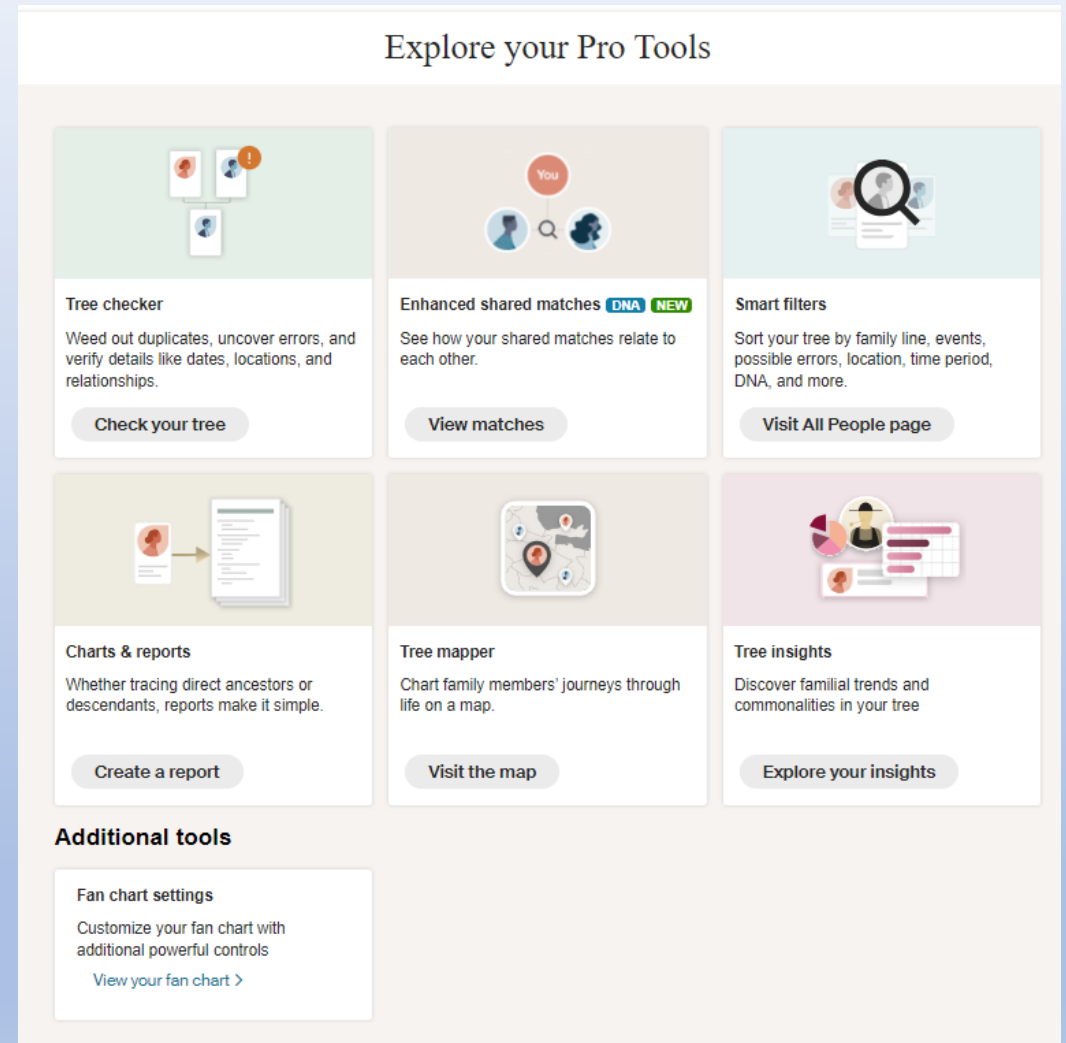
Explore your Pro Tools

You

Tree checker

Weed out duplicates, uncover errors, and verify details like dates, locations, and relationships.

Check your tree

Enhanced shared matches DNA NEW

See how your shared matches relate to each other.

View matches

Smart filters

Sort your tree by family line, events, possible errors, location, time period, DNA, and more.

Visit All People page

Charts & reports

Whether tracing direct ancestors or descendants, reports make it simple.

Create a report

Tree mapper

Chart family members' journeys through life on a map.

Visit the map

Tree insights

Discover familial trends and commonalities in your tree

Explore your insights

Additional tools

Fan chart settings

Customize your fan chart with additional powerful controls

View your fan chart >